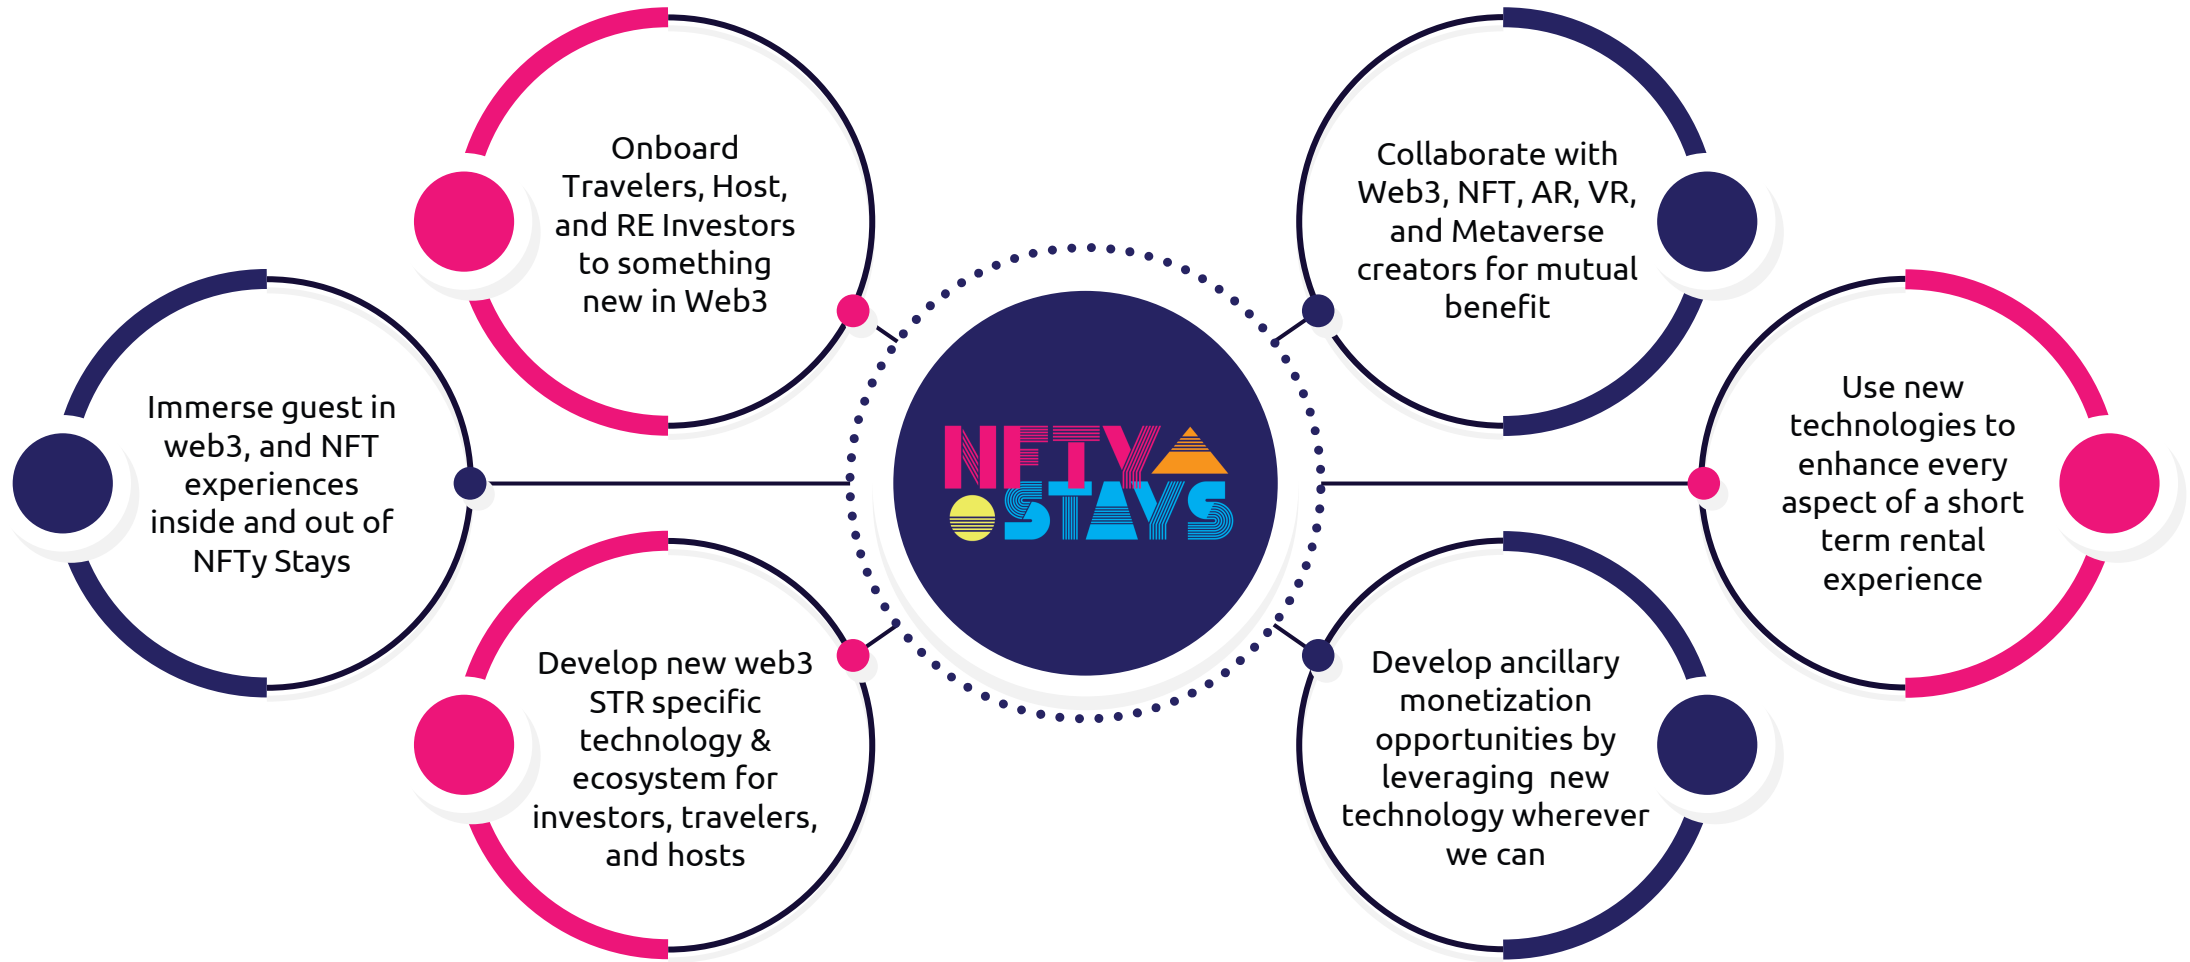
Onboard Travelers, Host, and RE Investors to something new in Web3

Collaborate with Web3, NFT, AR, VR, and Metaverse creators for mutual benefit

Immerse guest in web3, and NFT experiences inside and out of NFTy Stays

NFTY STAYS

Use new technologies to enhance every aspect of a short term rental experience

Develop new web3 STR specific technology & ecosystem for investors, travelers, and hosts

Develop ancillary monetization opportunities by leveraging new technology wherever we can